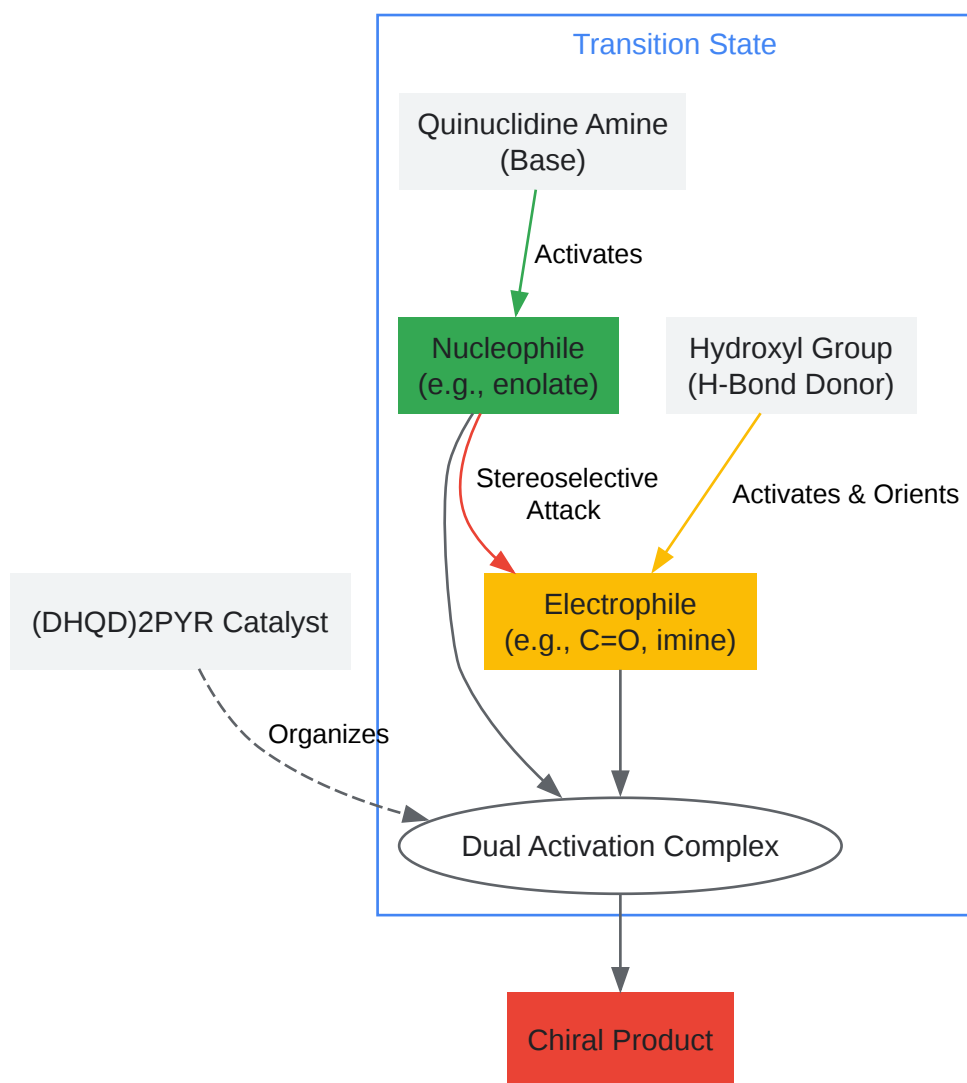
Transition State

Quinuclidine Amine
(Base)

Activates

Nucleophile
(e.g., enolate)

Hydroxyl Group
(H-Bond Donor)

Stereoselective
Attack

Activates & Orients

(DHQD)2PYR Catalyst

Electrophile
(e.g., C=O, imine)

Organizes

Dual Activation Complex

Chiral Product